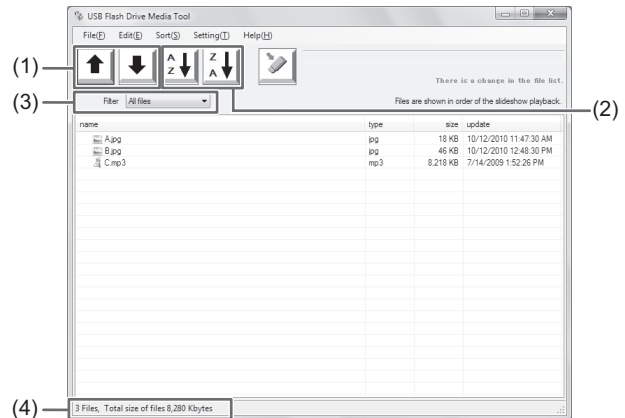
USB Flash Drive Media Tool

File(F) Edit(E) Sort(S) Setting(T) Help(H)

(1)

A Z

Z A

There is a change in the file list.

(3) Filter All files

Files are shown in order of the slideshow playback.

(2)

| name | type | size | update |
|---|---|---|---|
| A.jpg | jpg | 18 KB | 10/12/2010 11:47:30 AM |
| B.jpg | jpg | 46 KB | 10/12/2010 12:48:30 PM |
| C.mp3 | mp3 | 8,218 KB | 7/14/2009 1:52:26 PM |

(4) 3 Files, Total size of files 8,280 Kbytes